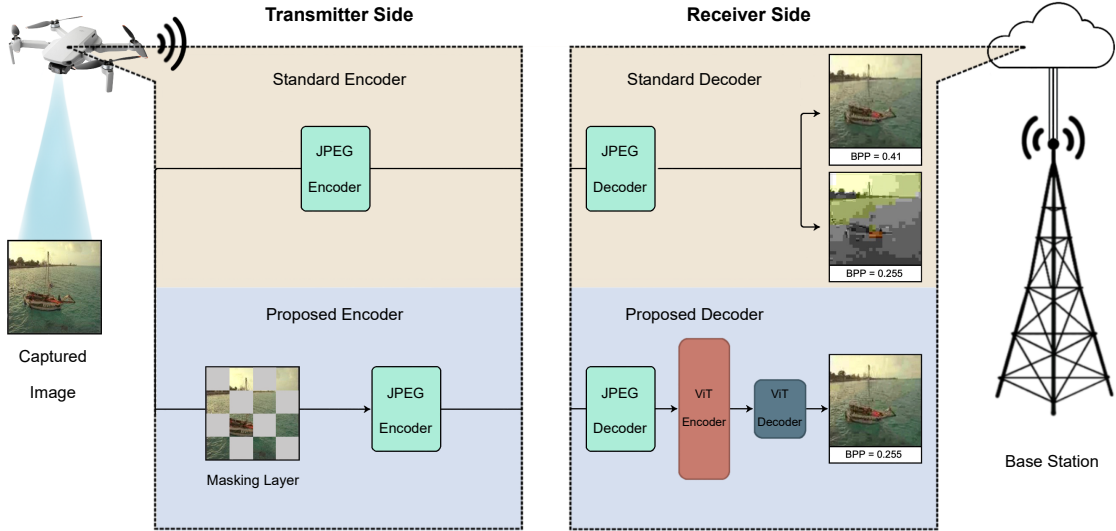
Transmitter Side

Standard Encoder

JPEG Encoder

Proposed Encoder

Masking Layer

JPEG Encoder

Captured Image

Receiver Side

Standard Decoder

JPEG Decoder

BPP = 0.41

BPP = 0.255

Proposed Decoder

JPEG Decoder

ViT Encoder

ViT Decoder

BPP = 0.255

Base Station